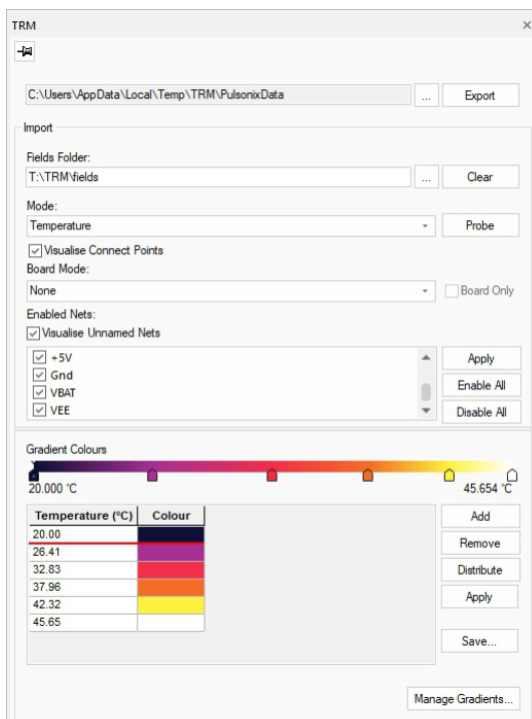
TRM ×

C:\Users\AppData\Local\Temp\TRM\PulsonixData ... Export

Import

Fields Folder:
T:\TRM\fields ... Clear

Mode:
Temperature Probe

Visualise Connect Points

Board Mode:
None Board Only

Enabled Nets:
Visualise Unnamed Nets

+5V
Gnd
VBAT
VEE

Apply
Enable All
Disable All

Gradient Colours

20.000 °C 45.654 °C

| Temperature (°C) | Colour |
|---|---|
| 20.00 | |
| 26.41 | |
| 32.83 | |
| 37.96 | |
| 42.32 | |
| 45.65 | |

Add
Remove
Distribute
Apply
Save...

Manage Gradients...